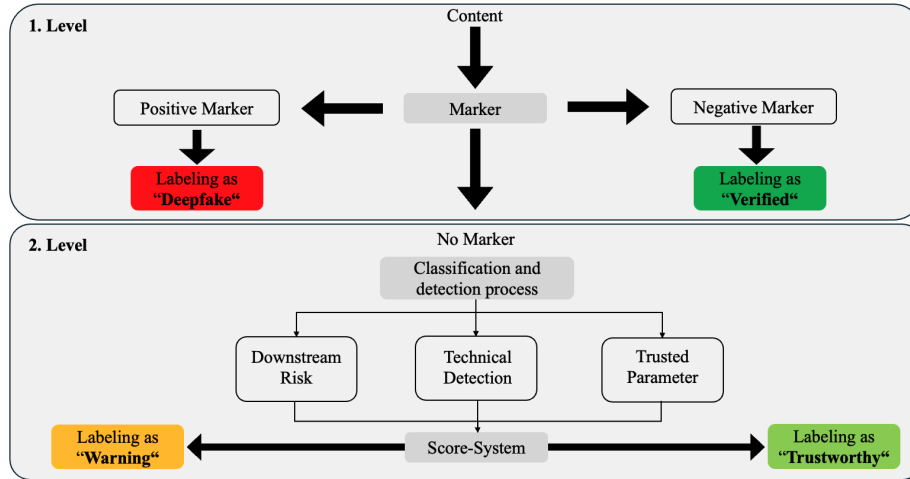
1. Level

Content

Positive Marker

Marker

Negative Marker

Labeling as "Deepfake"

Labeling as "Verified"

2. Level

No Marker

Classification and detection process

Downstream Risk

Technical Detection

Trusted Parameter

Labeling as "Warning"

Score-System

Labeling as "Trustworthy"